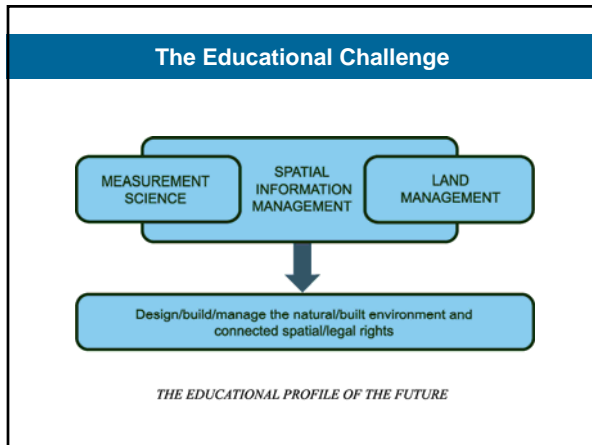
The Educational Challenge

MEASUREMENT SCIENCE

SPATIAL INFORMATION MANAGEMENT

LAND MANAGEMENT

Design/build/manage the natural/built environment and connected spatial/legal rights

THE EDUCATIONAL PROFILE OF THE FUTURE